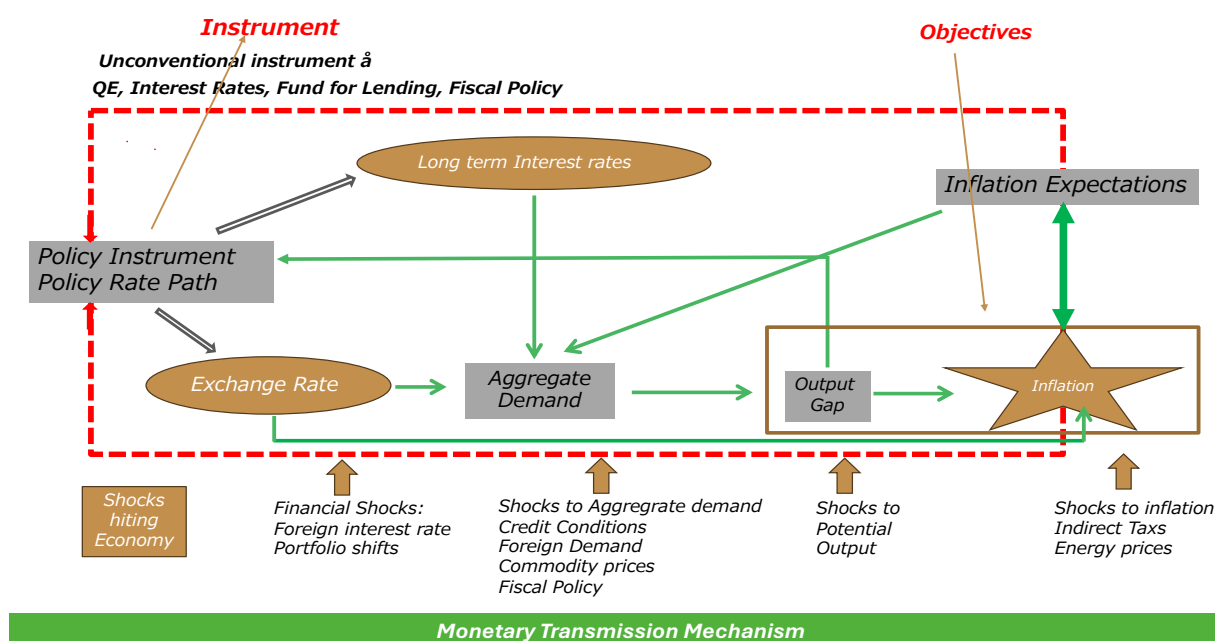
Instrument

Unconventional instrument å

QE, Interest Rates, Fund for Lending, Fiscal Policy

Objectives

Long term Interest rates

Inflation Expectations

Policy Instrument
Policy Rate Path

Exchange Rate

Aggregate
Demand

Output
Gap

Inflation

Shocks
hiting
Economy

Financial Shocks:
Foreign interest rate
Portfolio shifts

Shocks to Aggreragate demand
Credit Conditions
Foreign Demand
Commodity prices
Fiscal Policy

Shocks to
Potential
Output

Shocks to inflation
Indirect Taxs
Energy prices

Monetary Transmission Mechanism